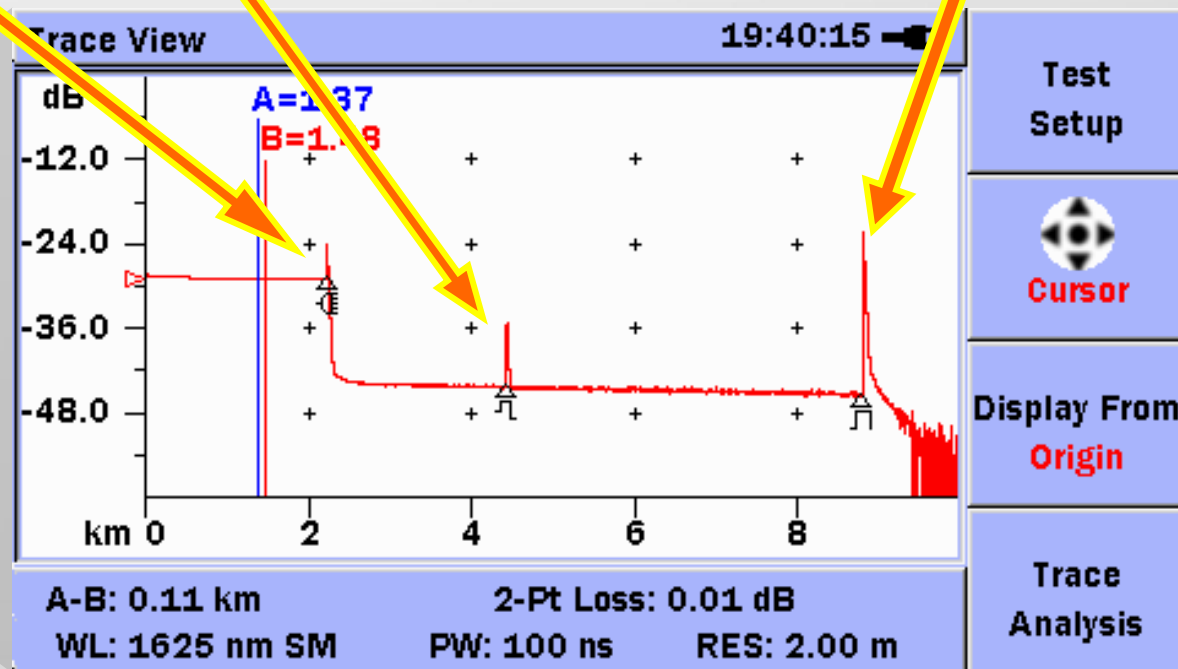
Trace View 19:40:15

dB
A=1.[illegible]7
B=1.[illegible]8
-12.0
-24.0
-36.0
-48.0
km 0 2 4 6 8

Test Setup

Cursor

Display From Origin

Trace Analysis

A-B: 0.11 km 2-Pt Loss: 0.01 dB
WL: 1625 nm SM PW: 100 ns RES: 2.00 m